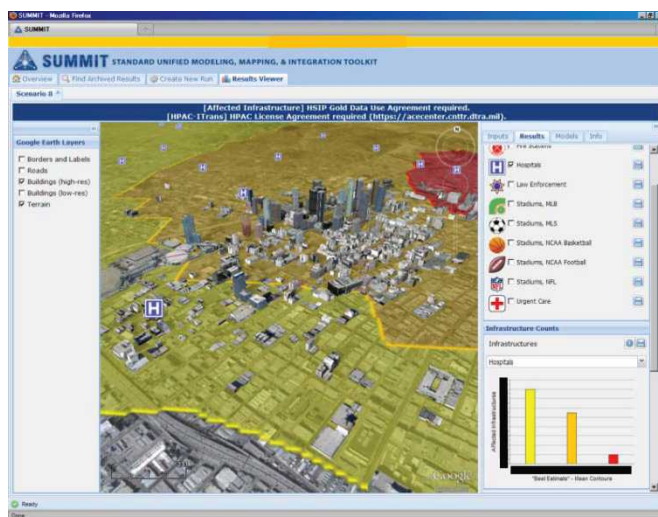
SUMMIT - Mozilla Firefox

SUMMIT

SUMMIT STANDARD UNIFIED MODELING, MAPPING, & INTEGRATION TOOLKIT

Overview | Find Archived Results | Create New Run | Results Viewer

Scenario 8

[Affected Infrastructure] HSIP Gold Data Use Agreement required.
[HPAC-ITrans] HPAC License Agreement required (https://acecenter.cnttr.dtra.mil).

Google Earth Layers

Borders and Labels
Roads
Buildings (high-res)
Buildings (low-res)
Terrain

H

Google

Inputs | Results | Models | Info

Fire Stations
Hospitals
Law Enforcement
Stadiums, MLB
Stadiums, MLS
Stadiums, NCAA Basketball
Stadiums, NCAA Football
Stadiums, NFL
Urgent Care

Infrastructure Counts

Infrastructures

Hospitals

Affected Infrastructures

"Best Estimate" - Mean Contours

Ready

Done